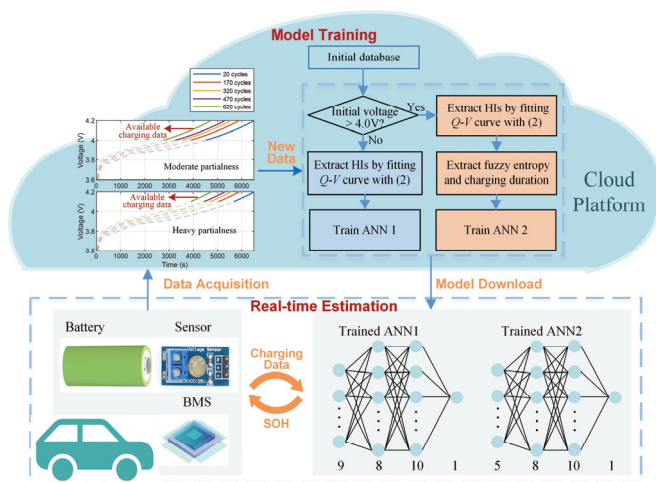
Model Training

Initial database

Initial voltage > 4.0V?

Yes

No

Extract HIs by fitting $Q$-$V$ curve with (2)

Extract HIs by fitting $Q$-$V$ curve with (2)

Extract fuzzy entropy and charging duration

Train ANN 1

Train ANN 2

Cloud Platform

20 cycles
170 cycles
320 cycles
470 cycles
620 cycles

4.2
4
3.8
3.6
Voltage (V)
Available charging data
Moderate partialness
0 1000 2000 3000 4000 5000 6000

4.2
4
3.8
3.6
Voltage (V)
Available charging data
Heavy partialness
0 1000 2000 3000 4000 5000 6000
Time (s)

New Data

Data Acquisition

Model Download

Real-time Estimation

Battery

Sensor

Voltage Sensor

BMS

Charging Data

SOH

Trained ANN1

9 8 10 1

Trained ANN2

5 8 10 1